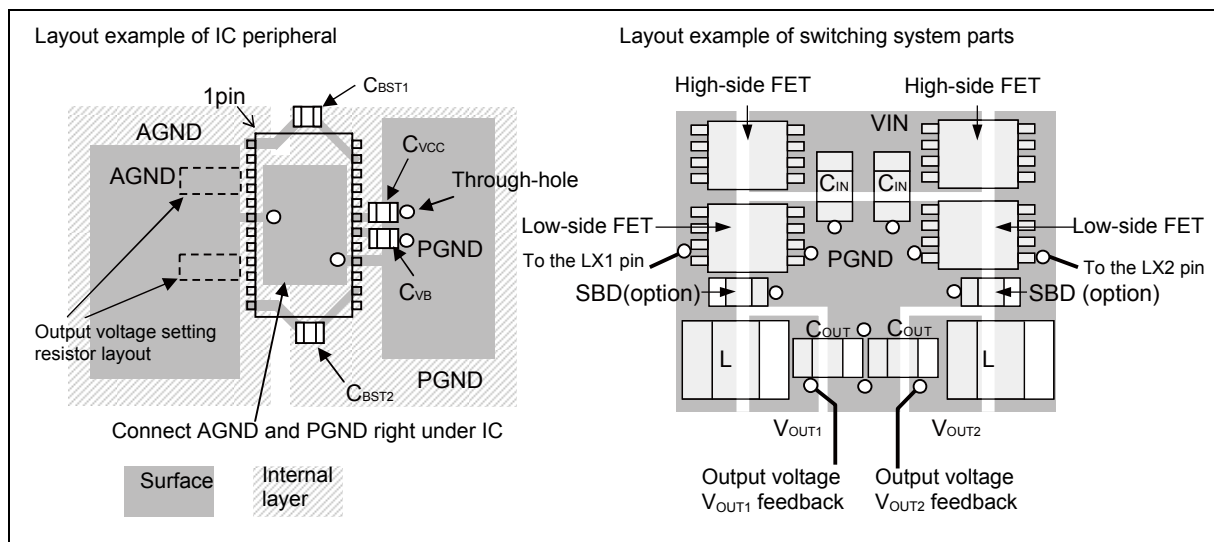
Layout example of IC peripheral

1pin

$C_{BST1}$

AGND

AGND

$C_{VCC}$

Through-hole

PGND

$C_{VB}$

Output voltage setting resistor layout

$C_{BST2}$

PGND

Connect AGND and PGND right under IC

Surface

Internal layer

Layout example of switching system parts

High-side FET

High-side FET

VIN

$C_{IN}$

$C_{IN}$

Low-side FET

Low-side FET

To the LX1 pin

PGND

To the LX2 pin

SBD(option)

SBD (option)

$C_{OUT}$

$C_{OUT}$

L

L

$V_{OUT1}$

$V_{OUT2}$

Output voltage $V_{OUT1}$ feedback

Output voltage $V_{OUT2}$ feedback